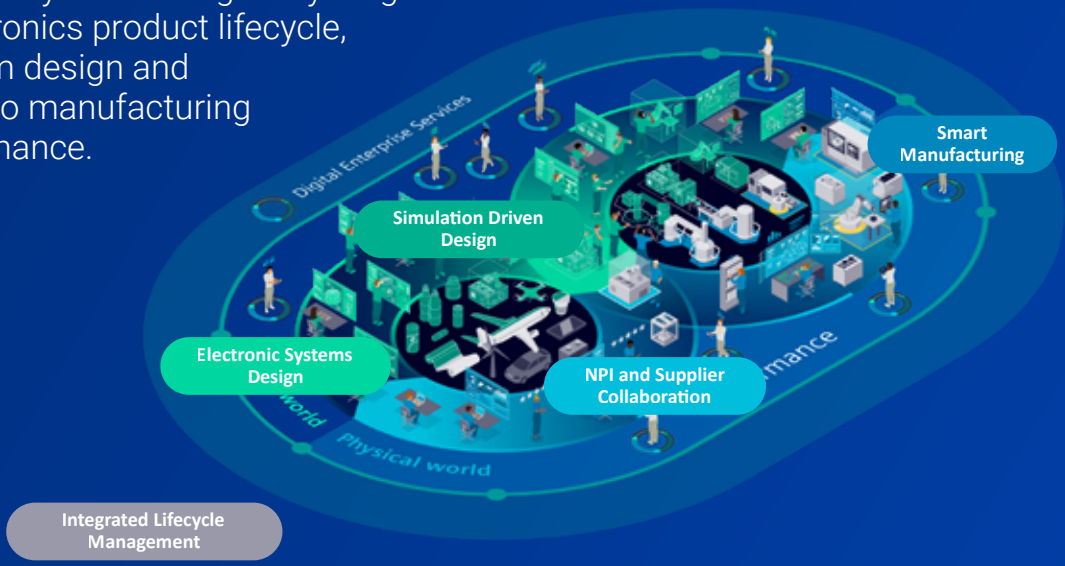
ronics product lifecycle,
n design and
o manufacturing
mance.

Digital Enterprise Services

Smart Manufacturing

Simulation Driven Design

Electronic Systems Design

NPI and Supplier Collaboration

mance

world

Physical world

Integrated Lifecycle Management